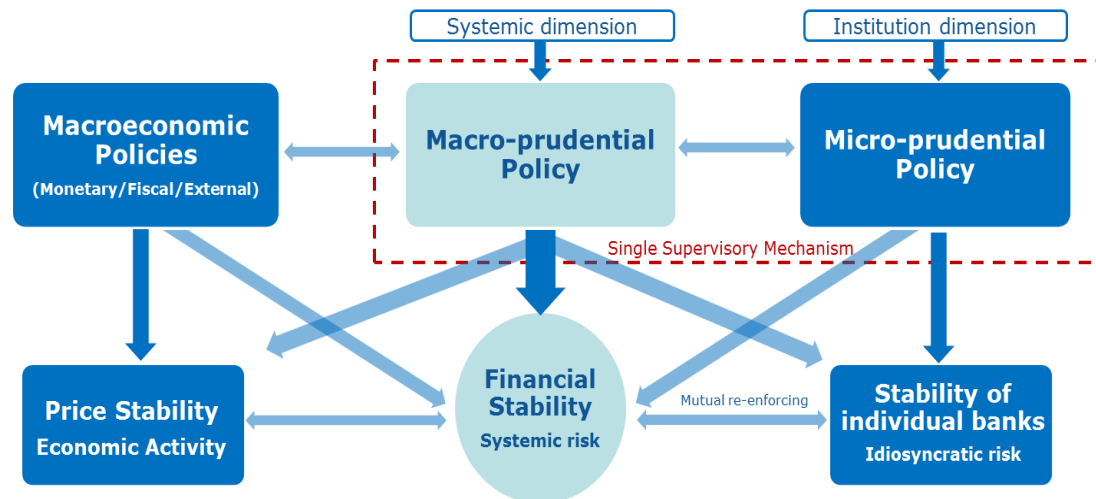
Systemic dimension

Institution dimension

Macroeconomic Policies
(Monetary/Fiscal/External)

Macro-prudential Policy

Micro-prudential Policy

Single Supervisory Mechanism

Price Stability
Economic Activity

Financial Stability
Systemic risk

Mutual re-enforcing

Stability of individual banks
Idiosyncratic risk